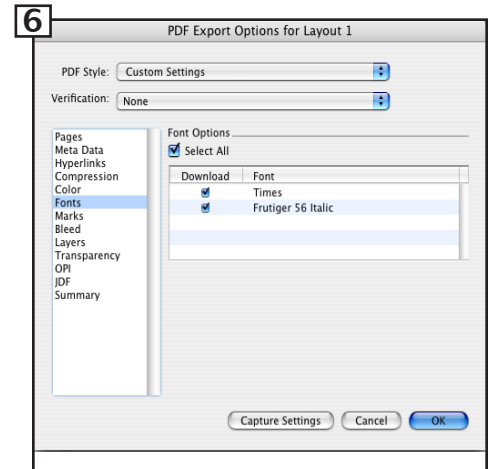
6

PDF Export Options for Layout 1

PDF Style: Custom Settings

Verification: None

Pages
Meta Data
Hyperlinks
Compression
Color
Fonts
Marks
Bleed
Layers
Transparency
OPI
JDF
Summary

Font Options

Select All

| Download | Font |
|---|---|
| ☑ | Times |
| ☑ | Frutiger 56 Italic |

Capture Settings

Cancel

OK